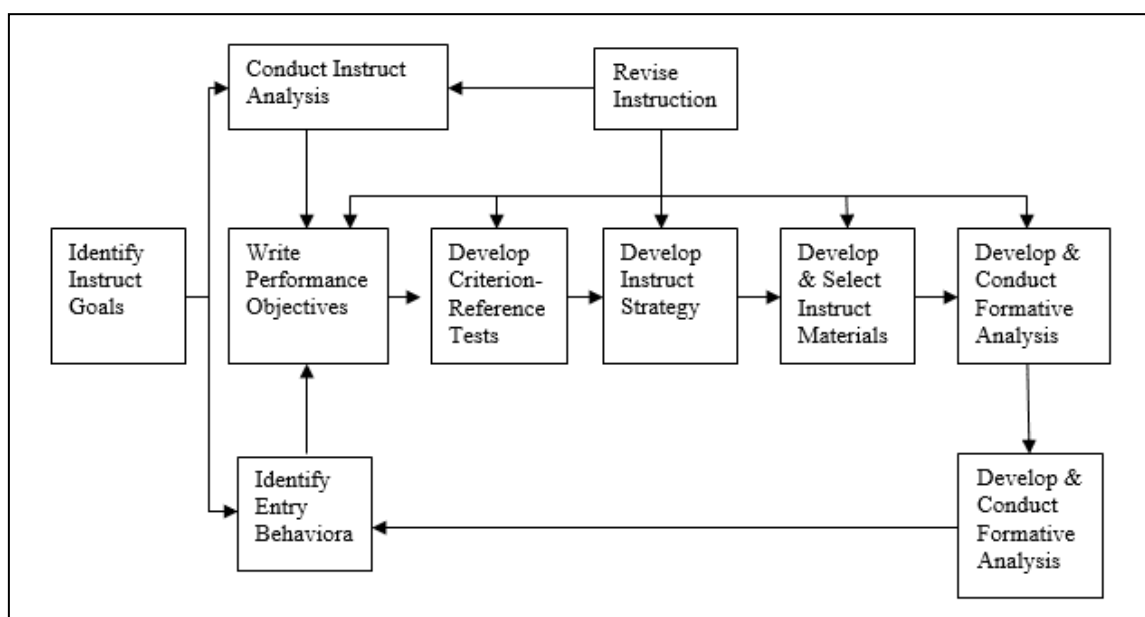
Conduct Instruct Analysis

Revise Instruction

Identify Instruct Goals

Write Performance Objectives

Develop Criterion-Reference Tests

Develop Instruct Strategy

Develop & Select Instruct Materials

Develop & Conduct Formative Analysis

Identify Entry Behaviora

Develop & Conduct Formative Analysis